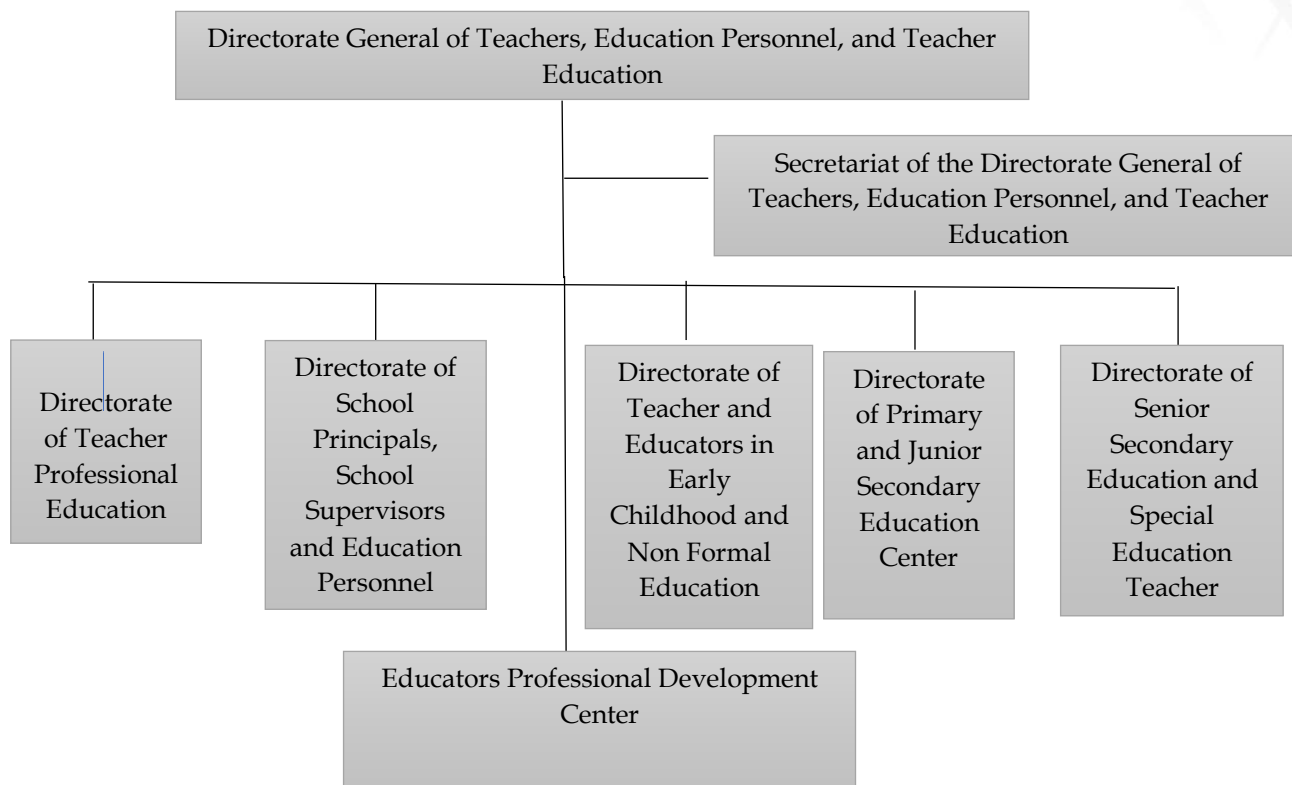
Directorate General of Teachers, Education Personnel, and Teacher Education

Secretariat of the Directorate General of Teachers, Education Personnel, and Teacher Education

Directorate of Teacher Professional Education

Directorate of School Principals, School Supervisors and Education Personnel

Directorate of Teacher and Educators in Early Childhood and Non Formal Education

Directorate of Primary and Junior Secondary Education Center

Directorate of Senior Secondary Education and Special Education Teacher

Educators Professional Development Center